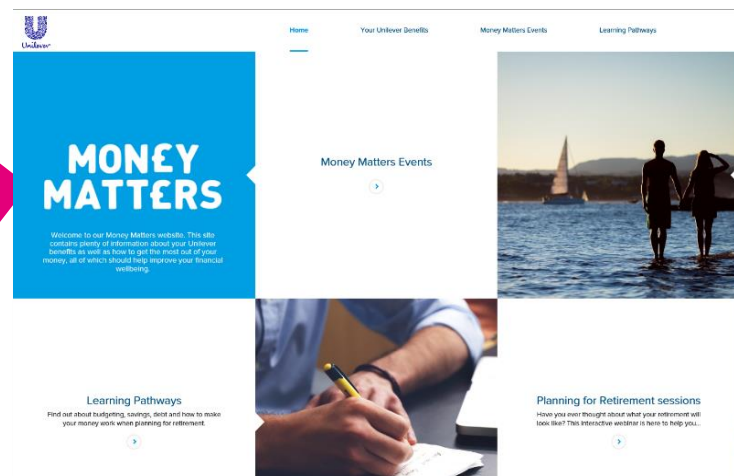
Unilever

Home
Your Unilever Benefits
Money Matters Events
Learning Pathways

MON£Y MATT£RS

Welcome to our Money Matters website. This site contains plenty of information about your Unilever benefits as well as how to get the most out of your money, all of which should help improve your financial wellbeing.

Money Matters Events

Learning Pathways
Find out about budgeting, savings, debt and how to make your money work when planning for retirement.

Planning for Retirement sessions
Have you ever thought about what your retirement will look like? This interactive webinar is here to help you...